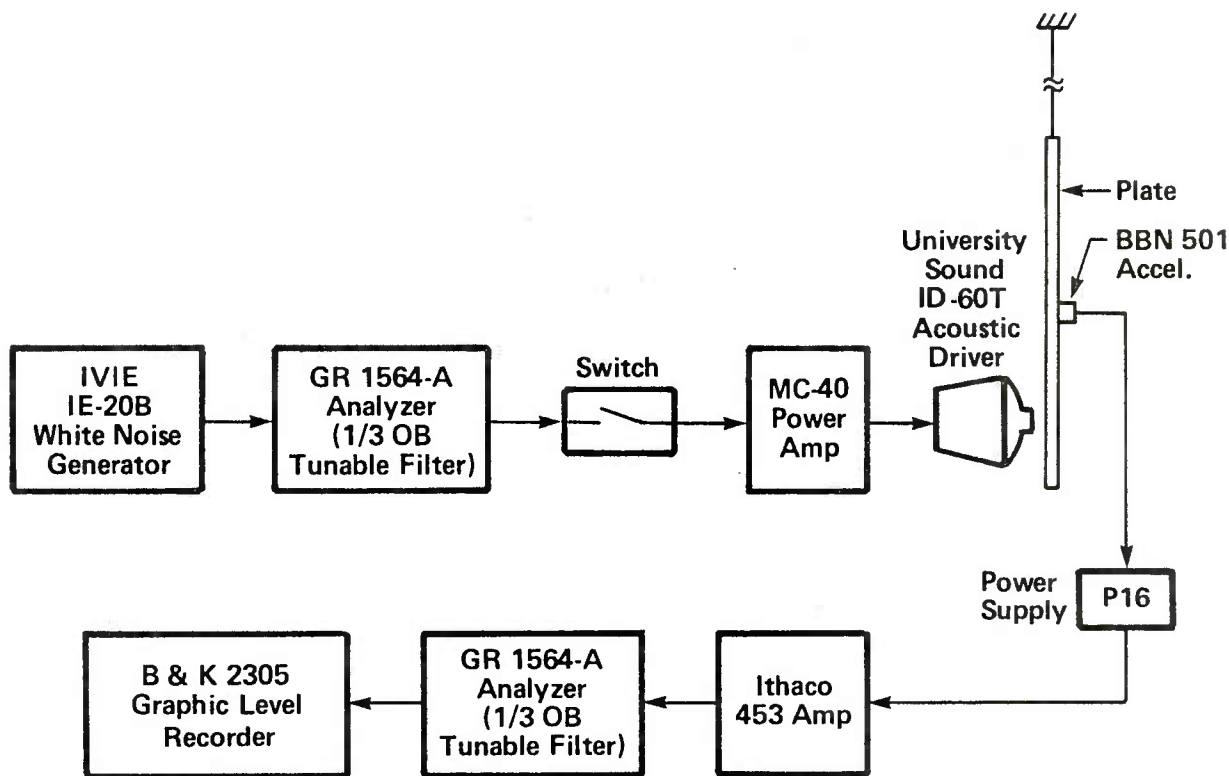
Plate

BBN 501 Accel.

University Sound ID-60T Acoustic Driver

IVIE IE-20B White Noise Generator

GR 1564-A Analyzer (1/3 OB Tunable Filter)

Switch

MC-40 Power Amp

Power Supply

P16

B & K 2305 Graphic Level Recorder

GR 1564-A Analyzer (1/3 OB Tunable Filter)

Ithaco 453 Amp